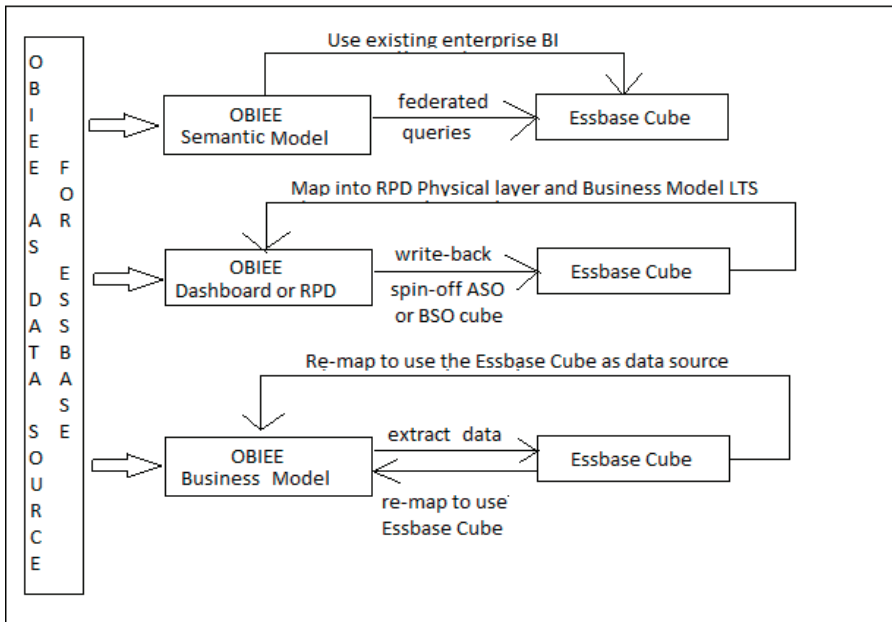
OBIEE AS DATA SOURCE FOR ESSBASE

Use existing enterprise BI

OBIEE Semantic Model

federated queries

Essbase Cube

Map into RPD Physical layer and Business Model LTS

OBIEE Dashboard or RPD

write-back

spin-off ASO or BSO cube

Essbase Cube

Re-map to use the Essbase Cube as data source

OBIEE Business Model

extract data

re-map to use Essbase Cube

Essbase Cube